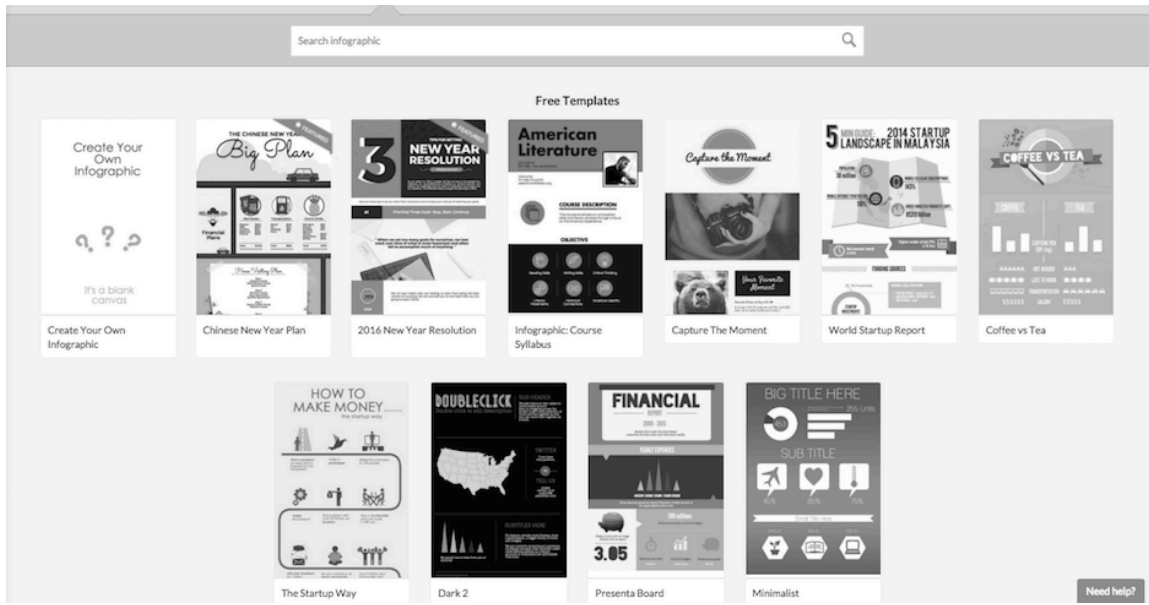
Search infographic

Free Templates

Create Your Own Infographic

It's a blank canvas

Create Your Own Infographic

THE CHINESE NEW YEAR Big Plan

Chinese New Year Plan

3 NEW YEAR RESOLUTION

2016 New Year Resolution

American Literature

COURSE DESCRIPTION

OBJECTIVE

Infographic: Course Syllabus

Capture the Moment

Your Favorite Moment

Capture The Moment

5 MIN GUIDE 2014 STARTUP LANDSCAPE IN MALAYSIA

World Startup Report

COFFEE VS TEA

COFFEE

TEA

Coffee vs Tea

HOW TO MAKE MONEY the startup way

The Startup Way

DOUBLECLICK

Dark 2

FINANCIAL

3.05

Presenta Board

BIG TITLE HERE

SUB TITLE

Minimalist

Need help?